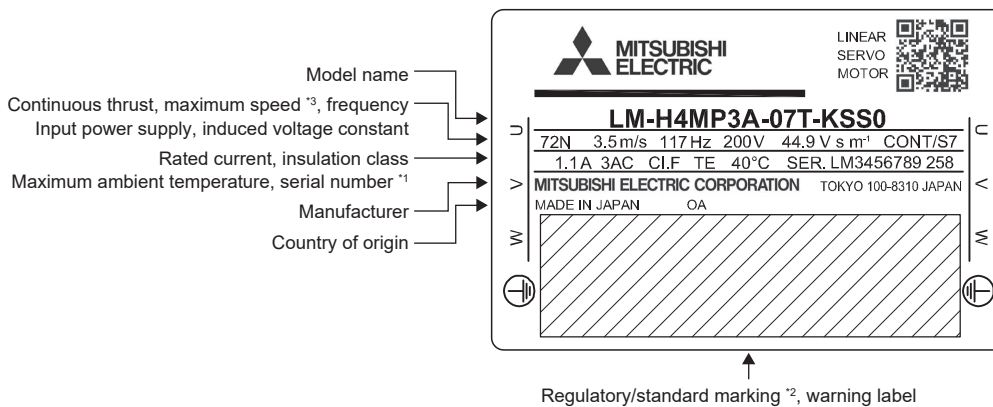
Model name

Continuous thrust, maximum speed *3, frequency

Input power supply, induced voltage constant

Rated current, insulation class

Maximum ambient temperature, serial number *1

Manufacturer

Country of origin

MITSUBISHI ELECTRIC

LINEAR SERVO MOTOR

LM-H4MP3A-07T-KSS0

U 72N 3.5 m/s 117 Hz 200V 44.9 V s m$^{-1}$ CONT/S7 U

1.1 A 3AC CI.F TE 40°C SER. LM3456789 258

V MITSUBISHI ELECTRIC CORPORATION TOKYO 100-8310 JAPAN V

MADE IN JAPAN OA

W W

Regulatory/standard marking *2, warning label